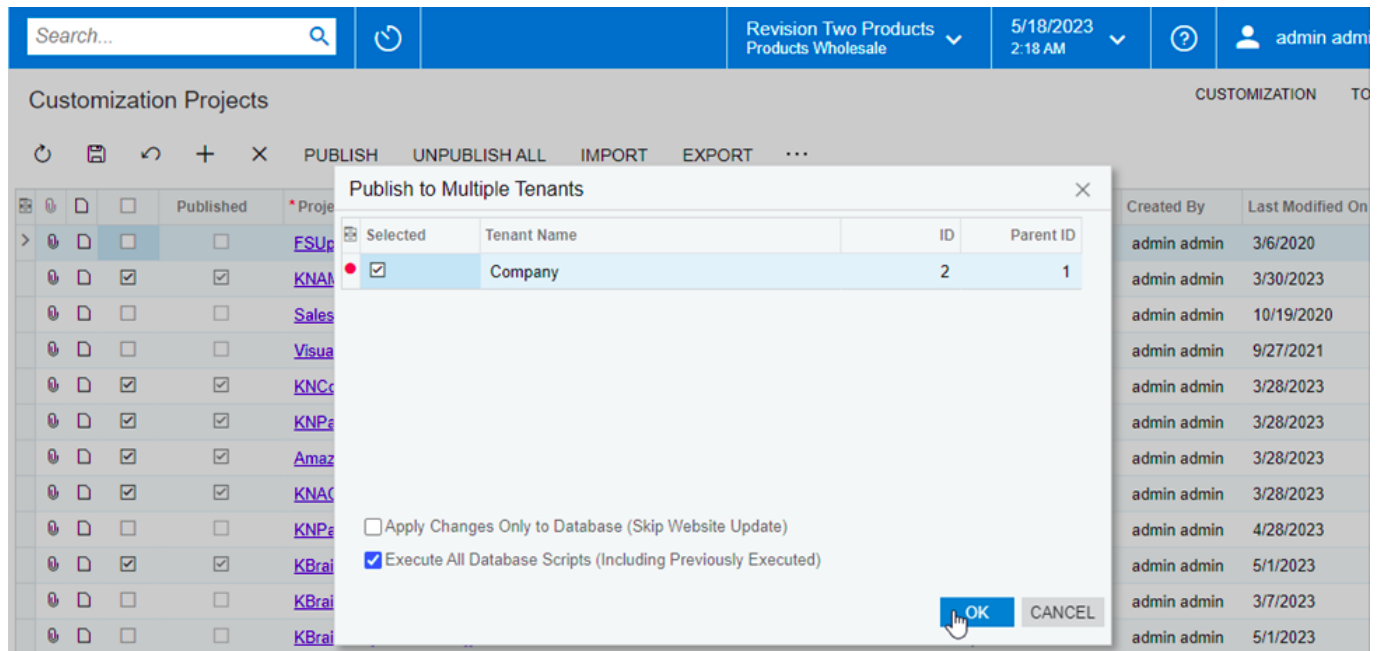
Search...

Revision Two Products
Products Wholesale

5/18/2023
2:18 AM

admin admi

Customization Projects

CUSTOMIZATION TO

PUBLISH UNPUBLISH ALL IMPORT EXPORT ···

| | | | Published | * Proje | Created By | Last Modified On |
|---|---|---|---|---|---|---|
| | | | | FSUp | admin admin | 3/6/2020 |
| | | | | KNAM | admin admin | 3/30/2023 |
| | | | | Sales | admin admin | 10/19/2020 |
| | | | | Visua | admin admin | 9/27/2021 |
| | | | | KNCc | admin admin | 3/28/2023 |
| | | | | KNPa | admin admin | 3/28/2023 |
| | | | | Amaz | admin admin | 3/28/2023 |
| | | | | KNAC | admin admin | 3/28/2023 |
| | | | | KNPa | admin admin | 4/28/2023 |
| | | | | KBrai | admin admin | 5/1/2023 |
| | | | | KBrai | admin admin | 3/7/2023 |
| | | | | KBrai | admin admin | 5/1/2023 |

Publish to Multiple Tenants

| Selected | Tenant Name | ID | Parent ID |
|---|---|---|---|
| ☑ | Company | 2 | 1 |

Apply Changes Only to Database (Skip Website Update)

Execute All Database Scripts (Including Previously Executed)

OK CANCEL